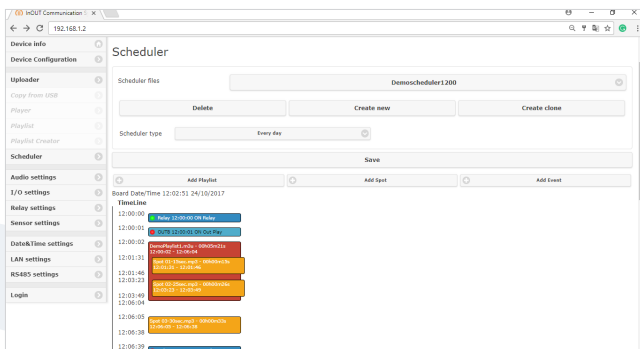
InOUT Communication | ×

192.168.1.2

Device info
Device Configuration
Uploader
Copy from USB
Player
Playlist
Playlist Creator
Scheduler
Audio settings
I/O settings
Relay settings
Sensor settings
Date&Time settings
LAN settings
RS485 settings
Login

Scheduler

Scheduler files
Demoscheduler1200

Delete
Create new
Create clone

Scheduler type
Every day

Save

Add Playlist
Add Spot
Add Event

Board Date/Time 12:02:51 24/10/2017

TimeLine

12:00:00
Relay 12:00:00 ON Relay

12:00:01
OUT8 12:00:01 ON Out Play

12:00:02
DemoPlaylist1.m3u - 00h05m21s 12:00:02 - 12:06:04

12:01:31
Spot 01-15sec.mp3 - 00h00m15s 12:01:31 - 12:01:46

12:01:46
12:03:23
Spot 02-25sec.mp3 - 00h00m26s 12:03:23 - 12:03:49

12:03:49
12:06:04

12:06:05
Spot 03-30sec.mp3 - 00h00m33s 12:06:05 - 12:06:38

12:06:38

12:06:39